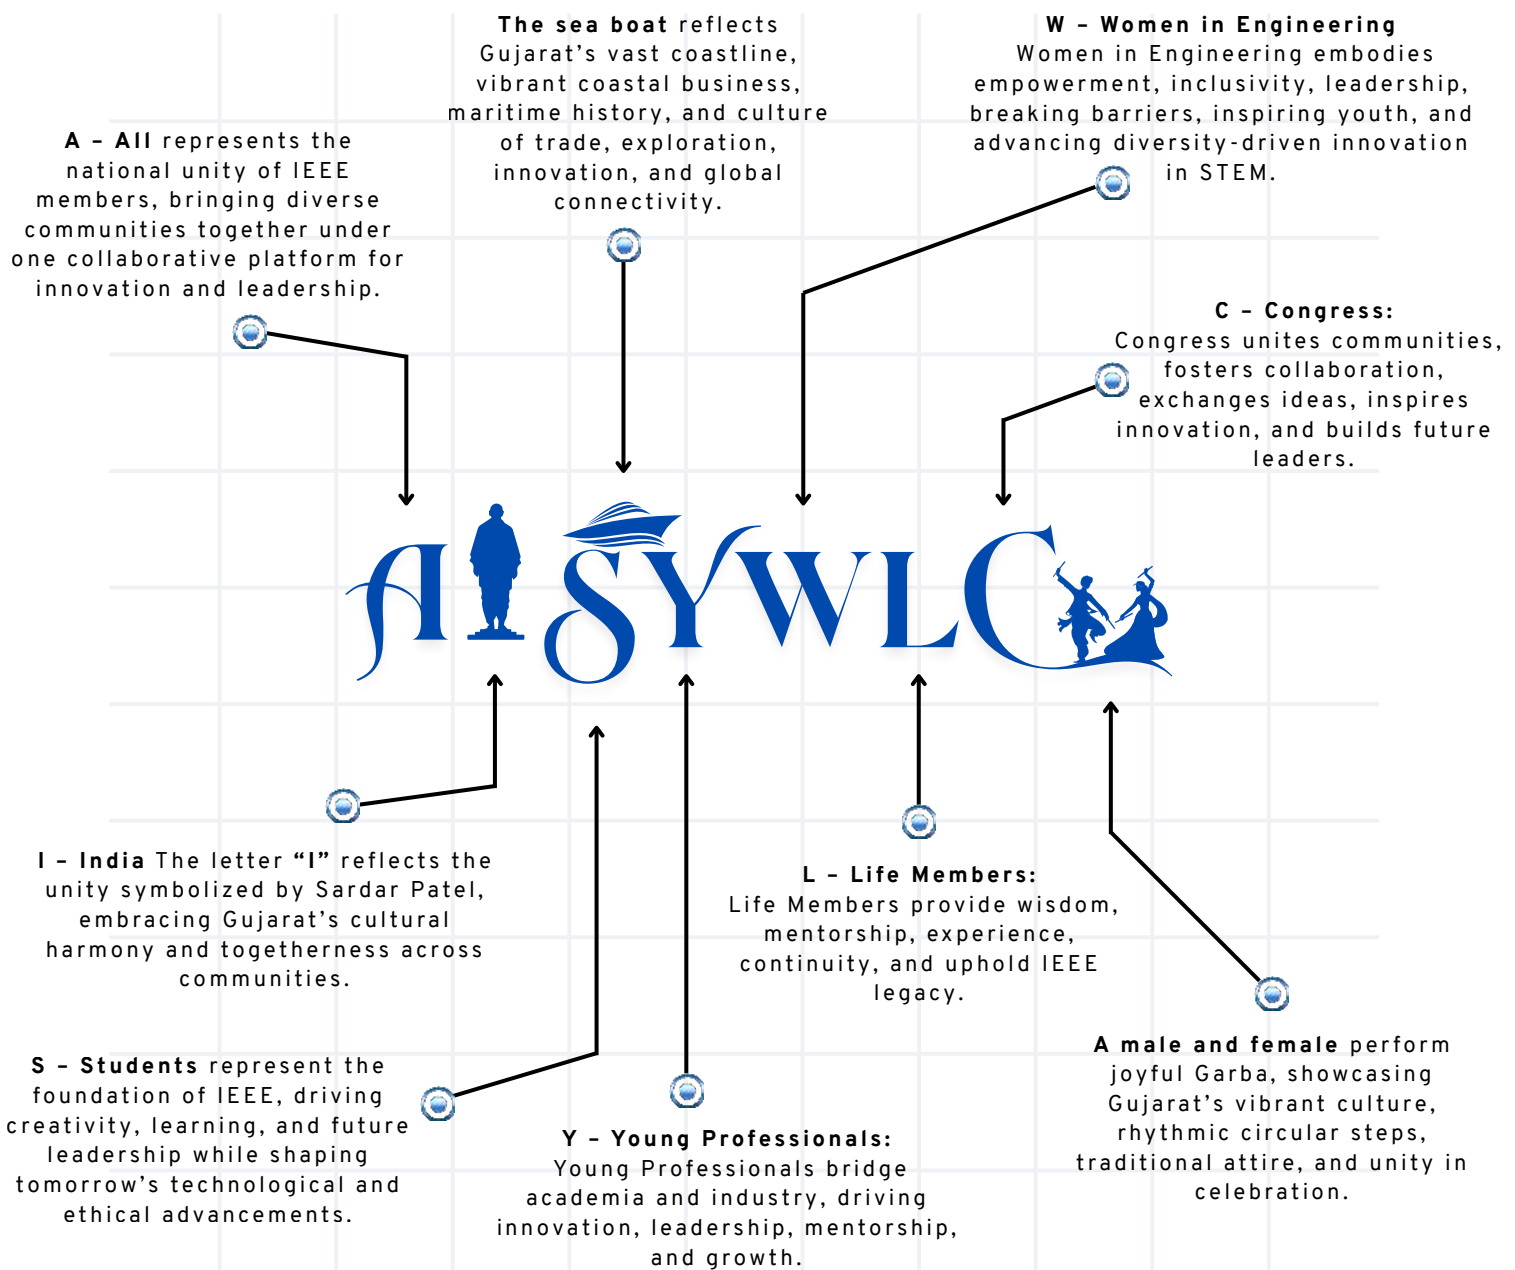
The sea boat reflects Gujarat’s vast coastline, vibrant coastal business, maritime history, and culture of trade, exploration, innovation, and global connectivity.

W – Women in Engineering
Women in Engineering embodies empowerment, inclusivity, leadership, breaking barriers, inspiring youth, and advancing diversity-driven innovation in STEM.

A – All represents the national unity of IEEE members, bringing diverse communities together under one collaborative platform for innovation and leadership.

C – Congress:
Congress unites communities, fosters collaboration, exchanges ideas, inspires innovation, and builds future leaders.

AISYWLC

I – India The letter “I” reflects the unity symbolized by Sardar Patel, embracing Gujarat’s cultural harmony and togetherness across communities.

L – Life Members:
Life Members provide wisdom, mentorship, experience, continuity, and uphold IEEE legacy.

A male and female perform joyful Garba, showcasing Gujarat’s vibrant culture, rhythmic circular steps, traditional attire, and unity in celebration.

S – Students represent the foundation of IEEE, driving creativity, learning, and future leadership while shaping tomorrow’s technological and ethical advancements.

Y – Young Professionals:
Young Professionals bridge academia and industry, driving innovation, leadership, mentorship, and growth.